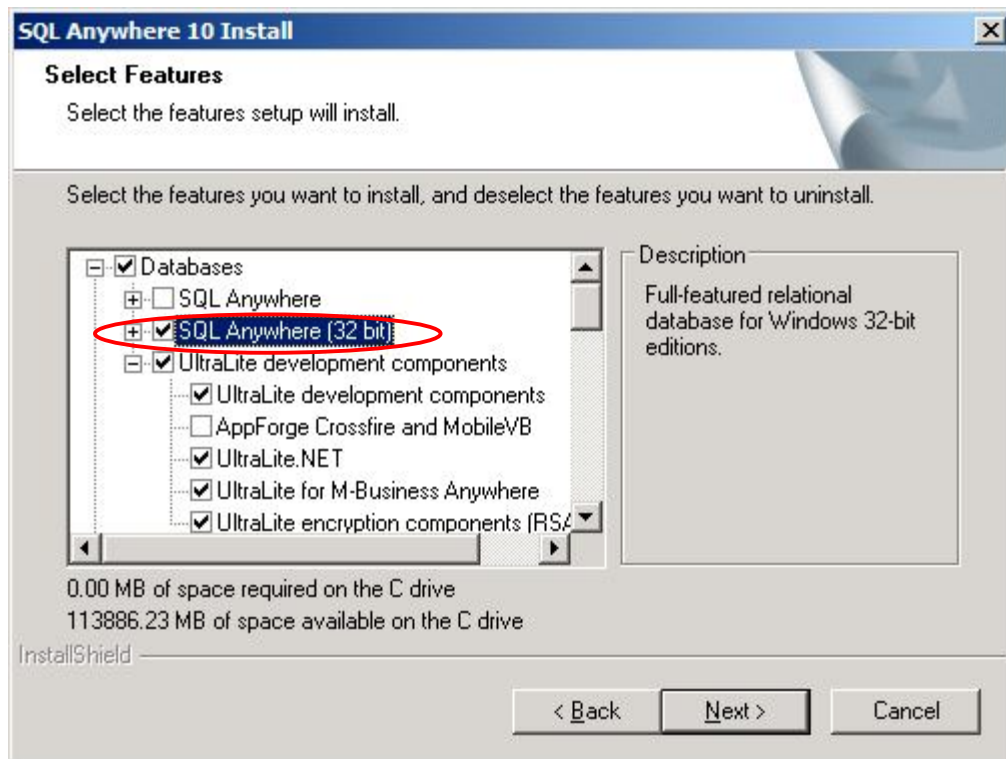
SQL Anywhere 10 Install

Select Features

Select the features setup will install.

Select the features you want to install, and deselect the features you want to uninstall.

Databases
SQL Anywhere
SQL Anywhere (32 bit)
UltraLite development components
UltraLite development components
AppForge Crossfire and MobileVB
UltraLite.NET
UltraLite for M-Business Anywhere
UltraLite encryption components (RS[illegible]

Description
Full-featured relational database for Windows 32-bit editions.

0.00 MB of space required on the C drive
113886.23 MB of space available on the C drive

InstallShield

< Back
Next >
Cancel